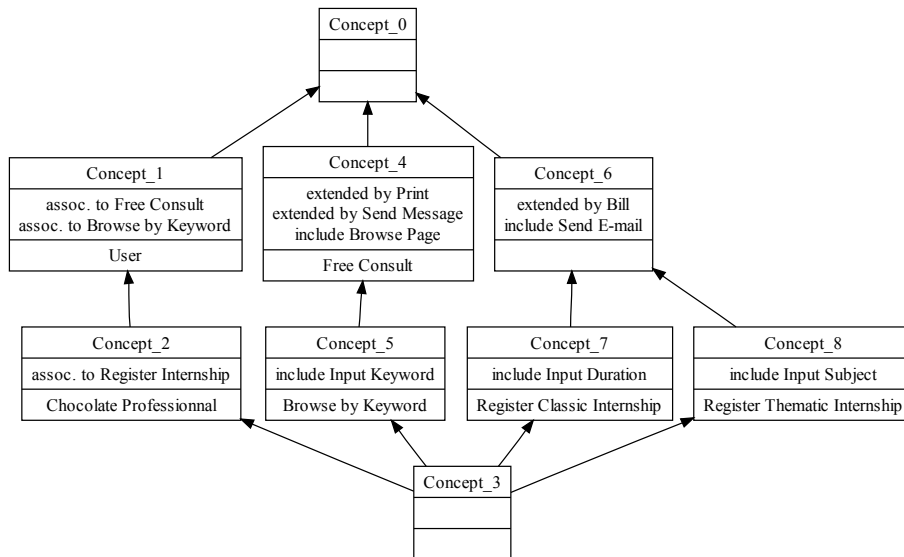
Concept_0

Concept_1
assoc. to Free Consult
assoc. to Browse by Keyword
User

Concept_4
extended by Print
extended by Send Message
include Browse Page
Free Consult

Concept_6
extended by Bill
include Send E-mail

Concept_2
assoc. to Register Internship
Chocolate Professionnal

Concept_5
include Input Keyword
Browse by Keyword

Concept_7
include Input Duration
Register Classic Internship

Concept_8
include Input Subject
Register Thematic Internship

Concept_3